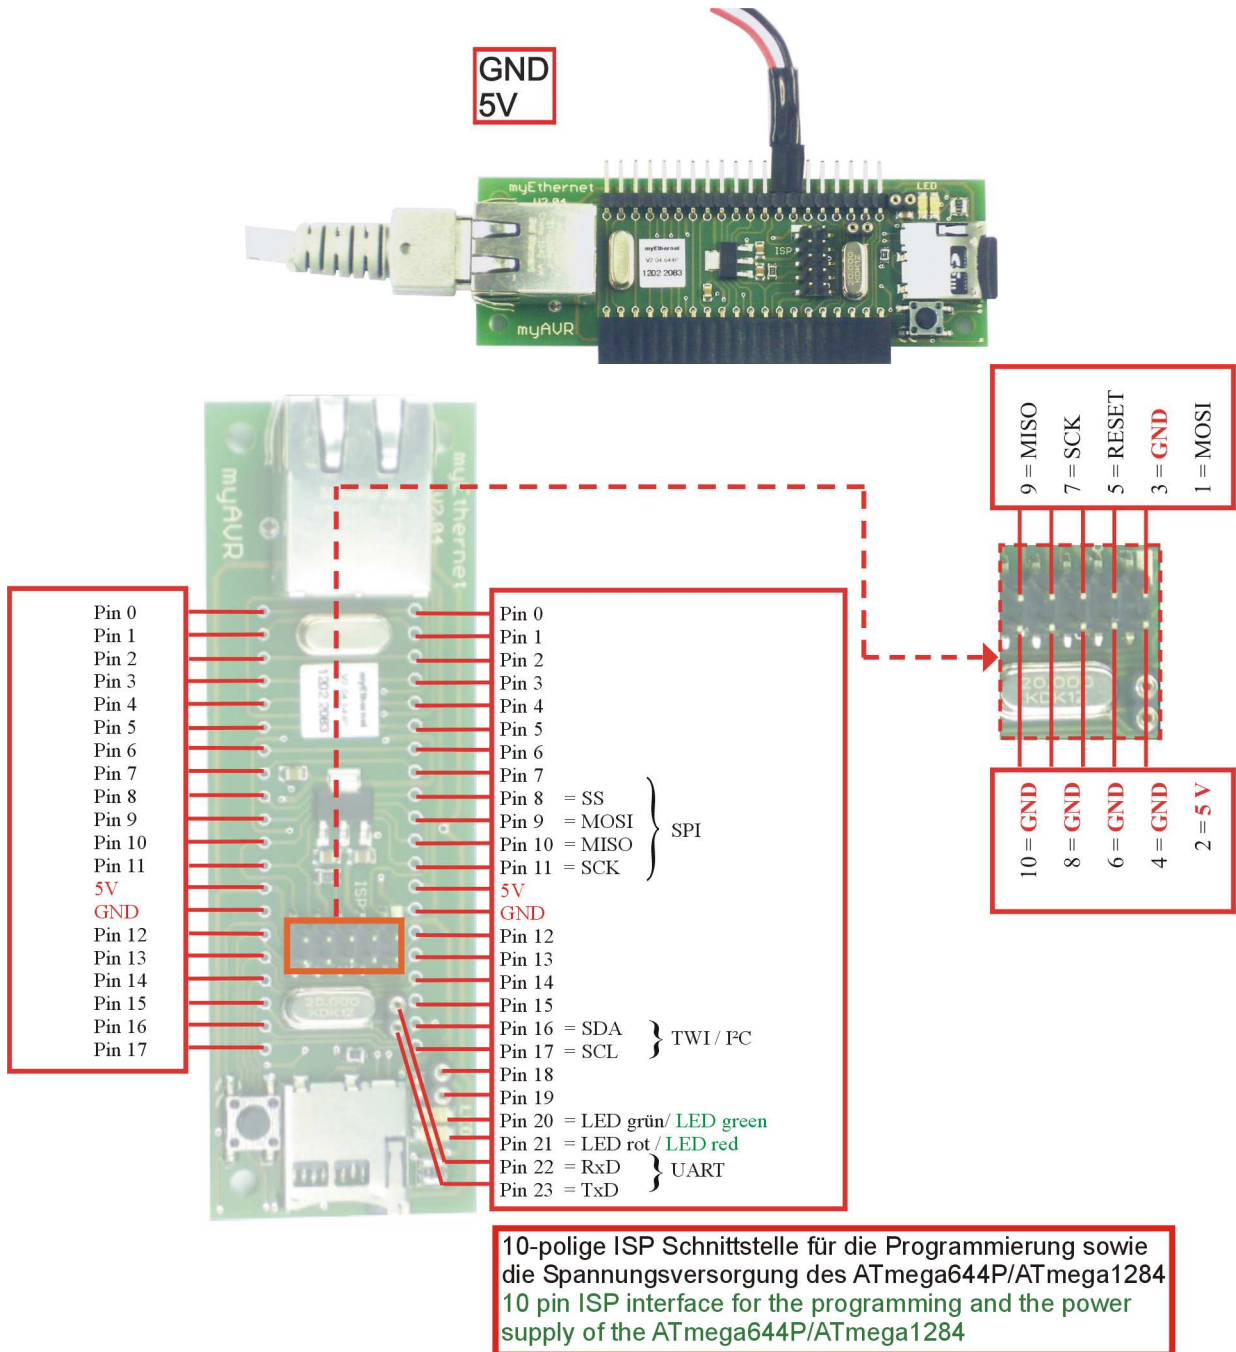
GND
5V

myEthernet V2.04

myAVR

ISP

LED

myEthernet V2.04 644P

1202 2083

20.000 KDK12

myAVR

myEthernet V2.04

Pin 0
Pin 1
Pin 2
Pin 3
Pin 4
Pin 5
Pin 6
Pin 7
Pin 8
Pin 9
Pin 10
Pin 11
5V
GND
Pin 12
Pin 13
Pin 14
Pin 15
Pin 16
Pin 17

Pin 0
Pin 1
Pin 2
Pin 3
Pin 4
Pin 5
Pin 6
Pin 7
Pin 8 = SS
Pin 9 = MOSI
Pin 10 = MISO
Pin 11 = SCK
SPI
5V
GND
Pin 12
Pin 13
Pin 14
Pin 15
Pin 16 = SDA
Pin 17 = SCL
TWI / I²C
Pin 18
Pin 19
Pin 20 = LED grün/ LED green
Pin 21 = LED rot / LED red
Pin 22 = RxD
Pin 23 = TxD
UART

9 = MISO
7 = SCK
5 = RESET
3 = GND
1 = MOSI

20.000 KDK12

10 = GND
8 = GND
6 = GND
4 = GND
2 = 5 V

10-polige ISP Schnittstelle für die Programmierung sowie die Spannungsversorgung des ATmega644P/ATmega1284
10 pin ISP interface for the programming and the power supply of the ATmega644P/ATmega1284